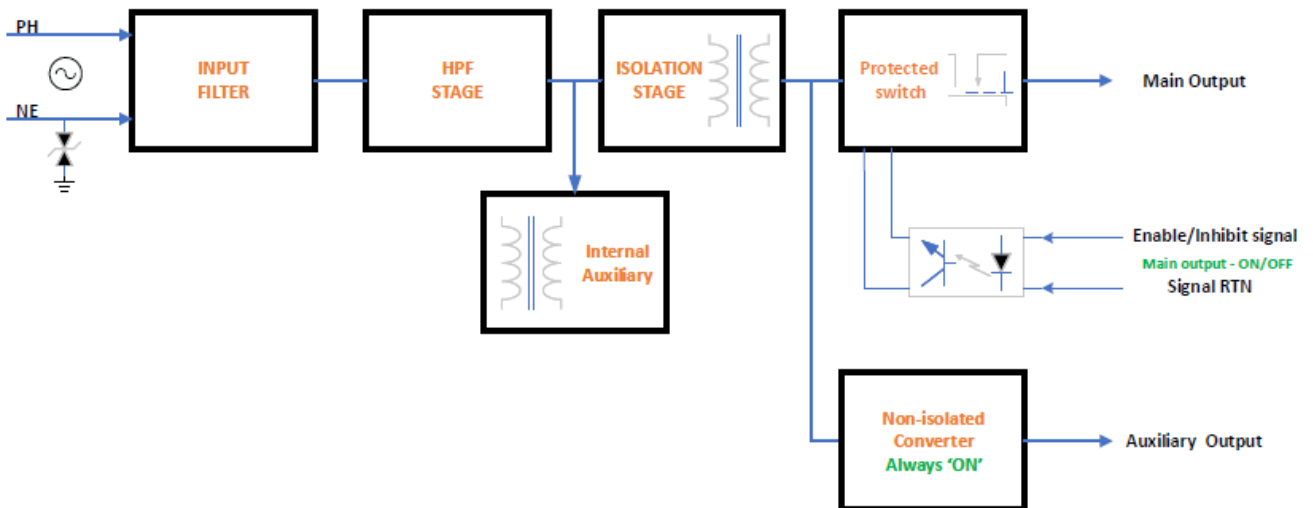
PH

NE

INPUT FILTER

HPF STAGE

ISOLATION STAGE

Protected switch

Main Output

Internal Auxiliary

Enable/Inhibit signal

Main output - ON/OFF

Signal RTN

Non-isolated Converter Always 'ON'

Auxiliary Output